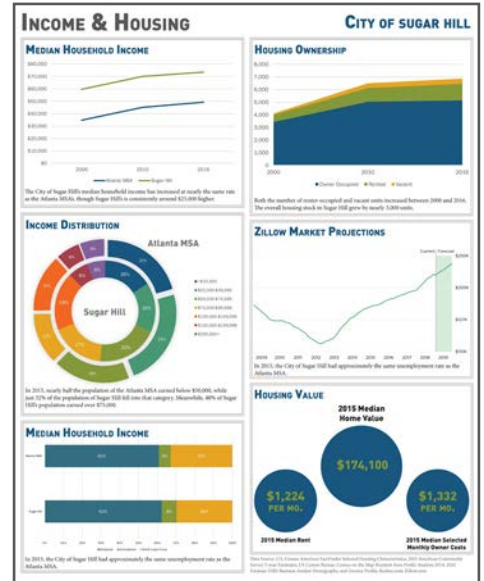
Income & Housing

City of Sugar Hill

Median Household Income

$80,000
$70,000
$60,000
$50,000
$40,000
$30,000
$20,000
$10,000
$0

2000 2010 2016

Atlanta MSA Sugar Hill

The City of Sugar Hill's median household income has increased at nearly the same rate as the Atlanta MSA, though Sugar Hill's is consistently around $25,000 higher.

Housing Ownership

7,000
6,000
5,000
4,000
3,000
2,000
1,000
0

2000 2010 2016

Owner Occupied Rented Vacant

Both the number of renter-occupied and vacant units increased between 2000 and 2016. The overall housing stock in Sugar Hill grew by nearly 3,000 units.

Income Distribution

Atlanta MSA

Sugar Hill

In 2015, nearly half the population of the Atlanta MSA earned below $50,000, while just 32% of the population of Sugar Hill fell into that category. Meanwhile, 48% of Sugar Hill's population earned over $75,000.

Zillow Market Projections

Current Forecast

In 2015, the City of Sugar Hill had approximately the same unemployment rate as the Atlanta MSA.

Median Household Income

Atlanta MSA

Sugar Hill

In 2015, the City of Sugar Hill had approximately the same unemployment rate as the Atlanta MSA.

Housing Value

2015 Median Home Value

$174,100

$1,224 PER MO.

2015 Median Rent

$1,332 PER MO.

2015 Median Selected Monthly Owner Costs

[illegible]